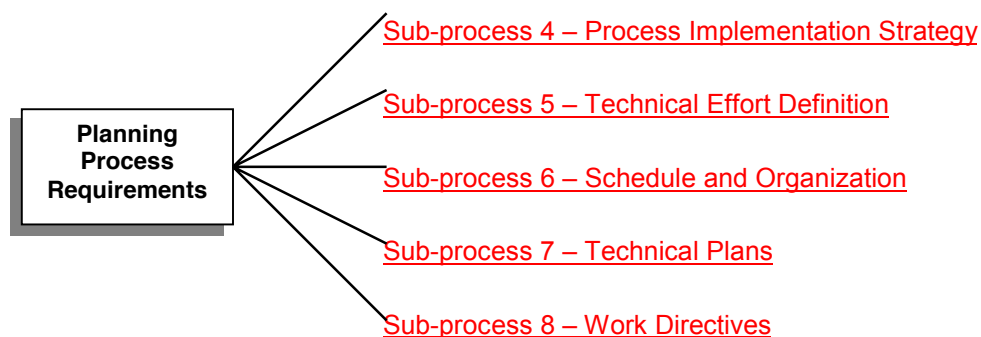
Planning Process Requirements

Sub-process 4 – Process Implementation Strategy

Sub-process 5 – Technical Effort Definition

Sub-process 6 – Schedule and Organization

Sub-process 7 – Technical Plans

Sub-process 8 – Work Directives